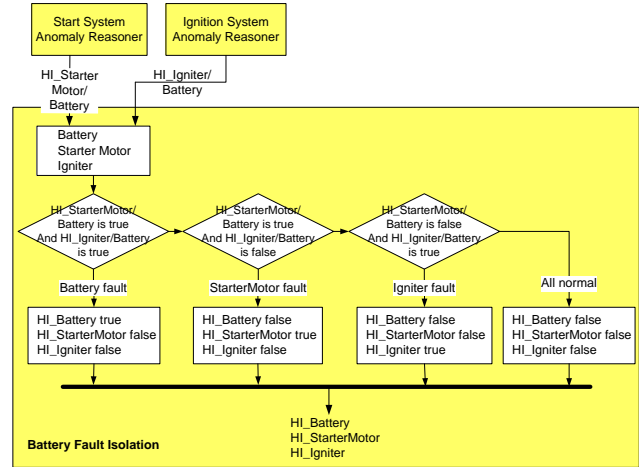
Start System Anomaly Reasoner

Ignition System Anomaly Reasoner

HI_Starter Motor/ Battery

HI_Igniter/ Battery

Battery
Starter Motor
Igniter

HI_StarterMotor/ Battery is true And HI_Igniter/Battery is true

HI_StarterMotor/ Battery is true And HI_Igniter/Battery is false

HI_StarterMotor/ Battery is false And HI_Igniter/Battery is true

Battery fault

StarterMotor fault

Igniter fault

All normal

HI_Battery true
HI_StarterMotor false
HI_Igniter false

HI_Battery false
HI_StarterMotor true
HI_Igniter false

HI_Battery false
HI_StarterMotor false
HI_Igniter true

HI_Battery false
HI_StarterMotor false
HI_Igniter false

HI_Battery
HI_StarterMotor
HI_Igniter

Battery Fault Isolation